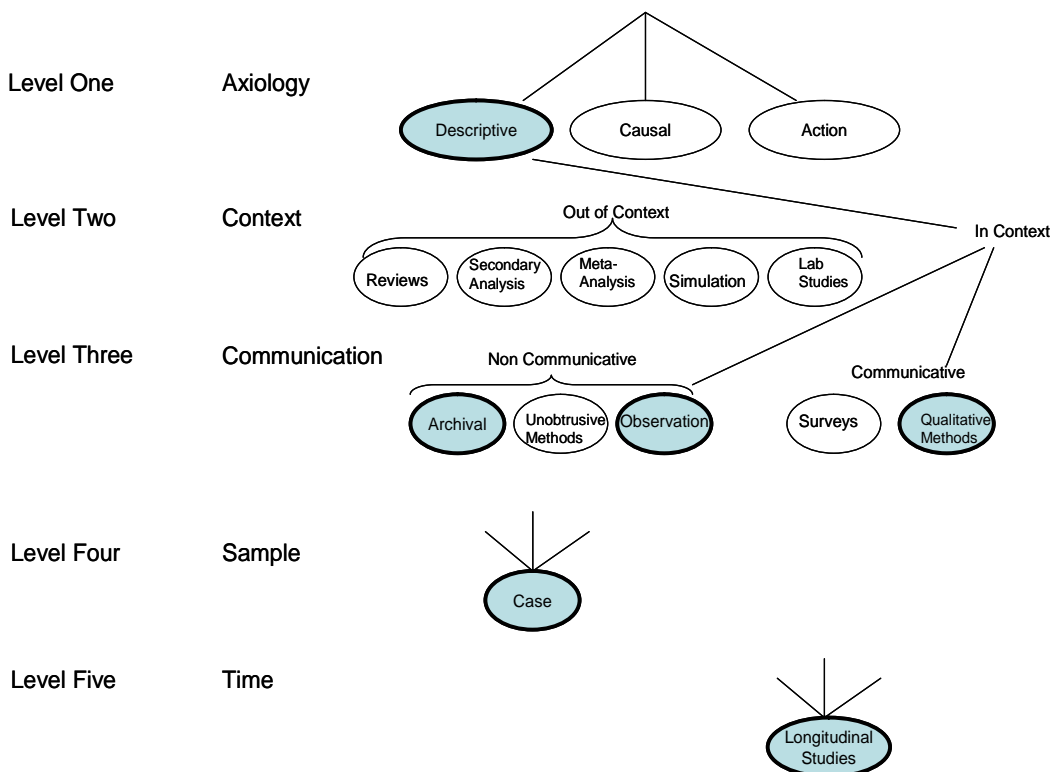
Level One Axiology

Descriptive

Causal

Action

Level Two Context

Out of Context

In Context

Reviews

Secondary Analysis

Meta-Analysis

Simulation

Lab Studies

Level Three Communication

Non Communicative

Communicative

Archival

Unobtrusive Methods

Observation

Surveys

Qualitative Methods

Level Four Sample

Case

Level Five Time

Longitudinal Studies